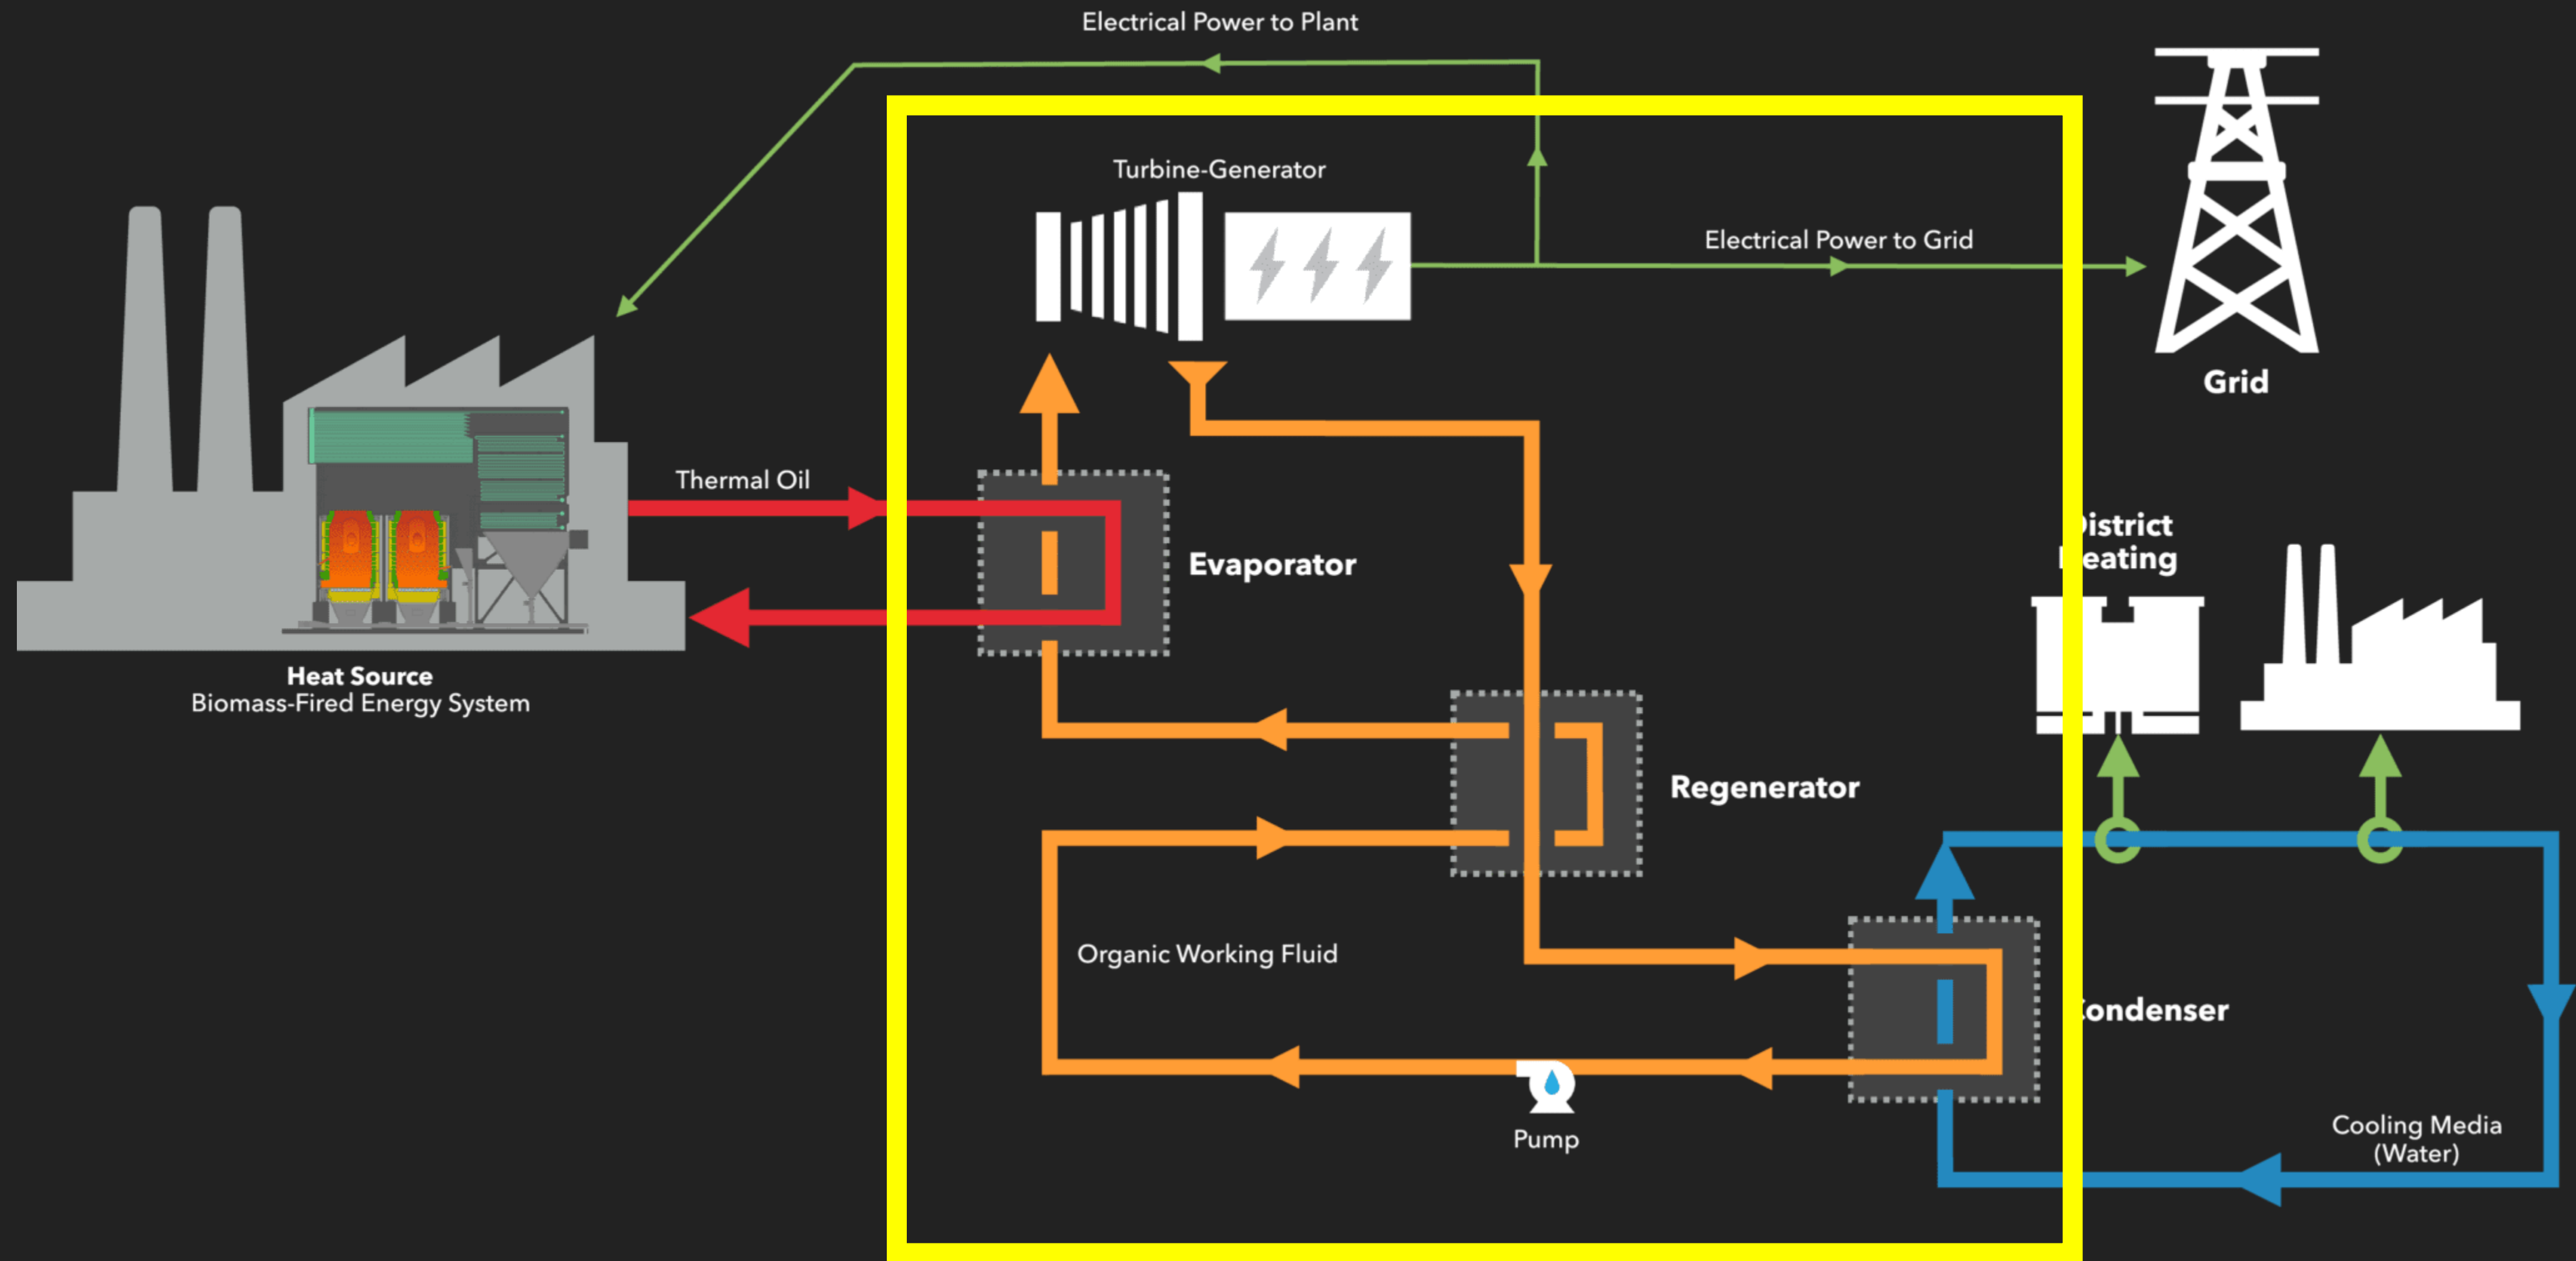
Electrical Power to Plant

Turbine-Generator

Electrical Power to Grid

Grid

Thermal Oil

Evaporator

istrict
eating

Regenerator

Heat Source
Biomass-Fired Energy System

Organic Working Fluid

ondenser

Pump

Cooling Media
(Water)